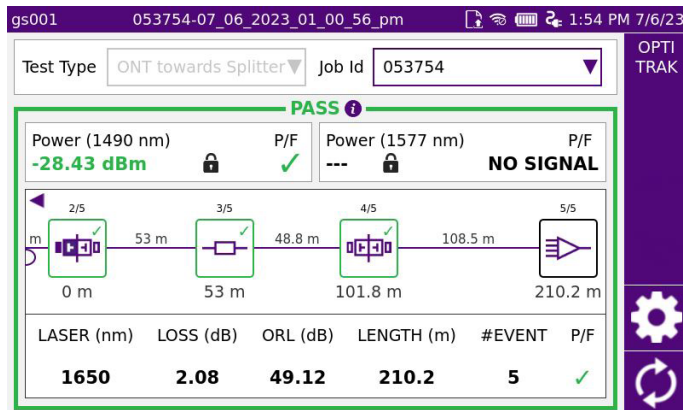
gs001 053754-07_06_2023_01_00_56_pm 1:54 PM 7/6/23

OPTI TRAK

Test Type ONT towards Splitter Job Id 053754

PASS

Power (1490 nm) P/F
-28.43 dBm ✓

Power (1577 nm) P/F
--- NO SIGNAL

2/5 3/5 4/5 5/5

m 53 m 48.8 m 108.5 m

0 m 53 m 101.8 m 210.2 m

| LASER (nm) | LOSS (dB) | ORL (dB) | LENGTH (m) | #EVENT | P/F |
|---|---|---|---|---|---|
| 1650 | 2.08 | 49.12 | 210.2 | 5 | ✓ |